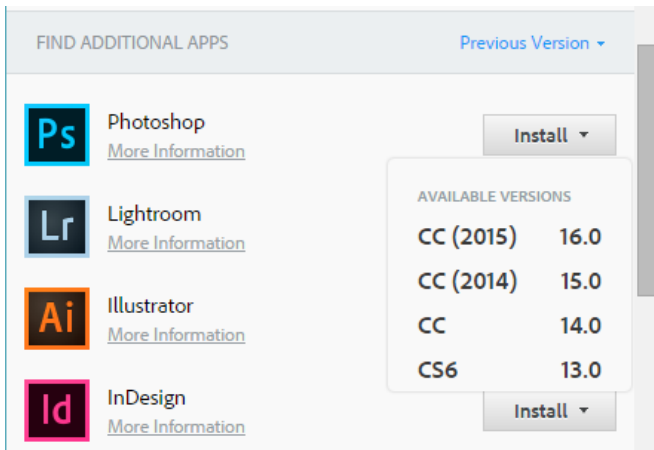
FIND ADDITIONAL APPS

Previous Version ▾

Ps
Photoshop
More Information

Install ▾

AVAILABLE VERSIONS

| | |
|---|---|
| CC (2015) | 16.0 |
| CC (2014) | 15.0 |
| CC | 14.0 |
| CS6 | 13.0 |

Lr
Lightroom
More Information

Ai
Illustrator
More Information

Id
InDesign
More Information

Install ▾